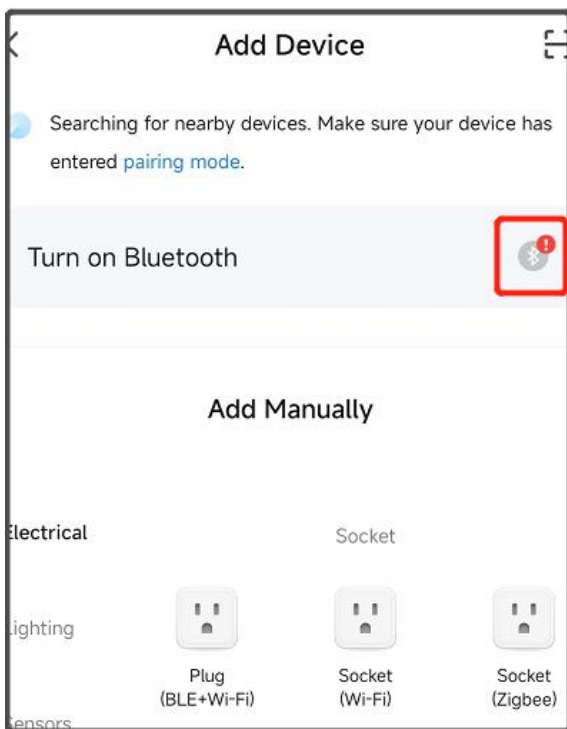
Add Device

Searching for nearby devices. Make sure your device has entered pairing mode.

Turn on Bluetooth

Add Manually

Electrical

Socket

Lighting

Plug
(BLE+Wi-Fi)

Socket
(Wi-Fi)

Socket
(Zigbee)

Sensors